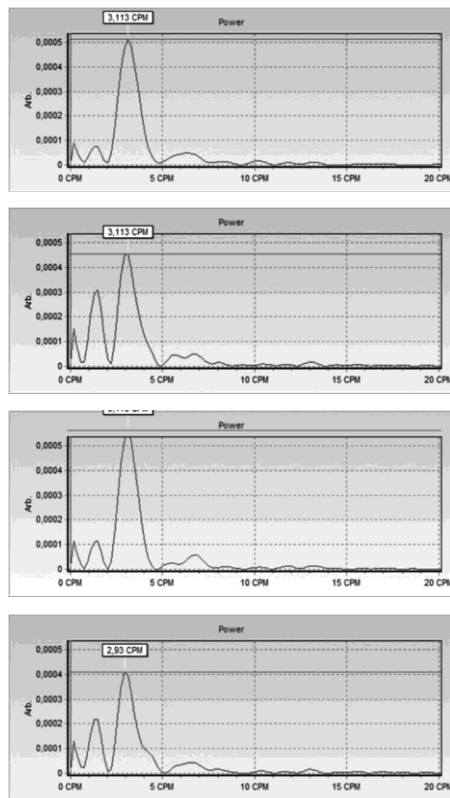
3,113 CPM
Power
0,0005
0,0004
0,0003
0,0002
0,0001
0
Arb.
0 CPM
5 CPM
10 CPM
15 CPM
20 CPM

3,113 CPM
Power
0,0005
0,0004
0,0003
0,0002
0,0001
0
Arb.
0 CPM
5 CPM
10 CPM
15 CPM
20 CPM

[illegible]
Power
0,0005
0,0004
0,0003
0,0002
0,0001
0
Arb.
0 CPM
5 CPM
10 CPM
15 CPM
20 CPM

2,93 CPM
Power
0,0005
0,0004
0,0003
0,0002
0,0001
0
Arb.
0 CPM
5 CPM
10 CPM
15 CPM
20 CPM